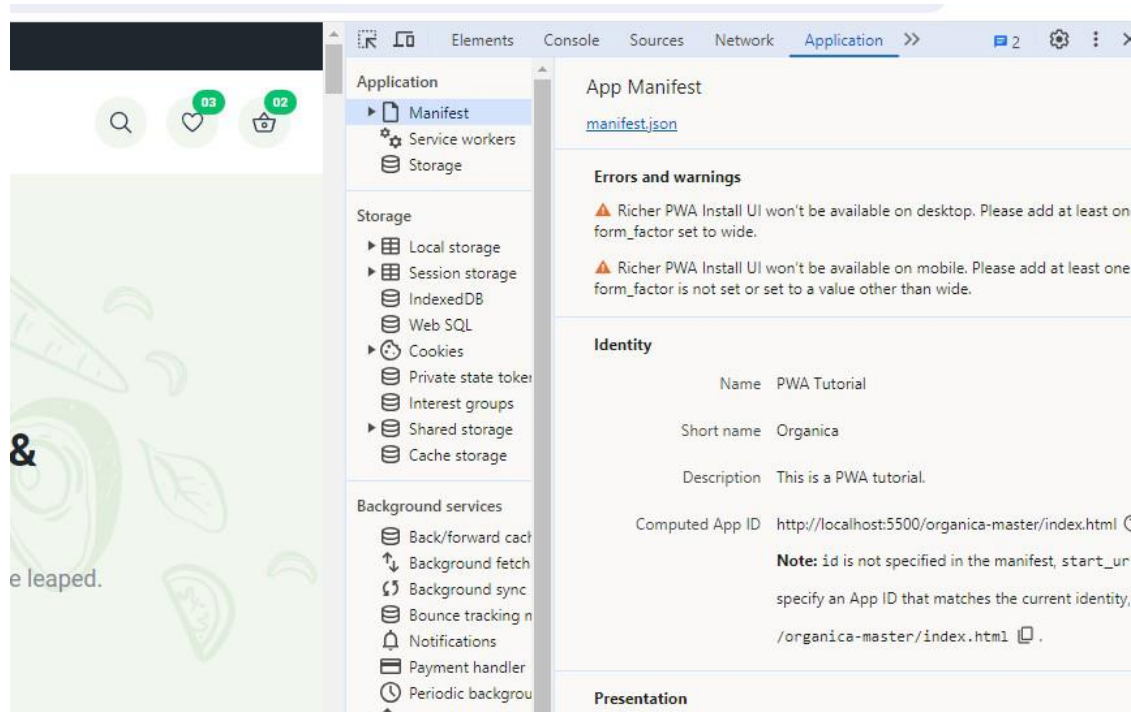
03

02

&

e leaped.

Elements Console Sources Network Application >> 2

Application
Manifest
Service workers
Storage

Storage
Local storage
Session storage
IndexedDB
Web SQL
Cookies
Private state toker
Interest groups
Shared storage
Cache storage

Background services
Back/forward cach
Background fetch
Background sync
Bounce tracking n
Notifications
Payment handler
Periodic backgrou

App Manifest

manifest.json

Errors and warnings

Richer PWA Install UI won't be available on desktop. Please add at least on form_factor set to wide.

Richer PWA Install UI won't be available on mobile. Please add at least one form_factor is not set or set to a value other than wide.

Identity

Name PWA Tutorial

Short name Organica

Description This is a PWA tutorial.

Computed App ID http://localhost:5500/organica-master/index.html

**Note:** id is not specified in the manifest, start_ur

specify an App ID that matches the current identity,

/organica-master/index.html .

Presentation